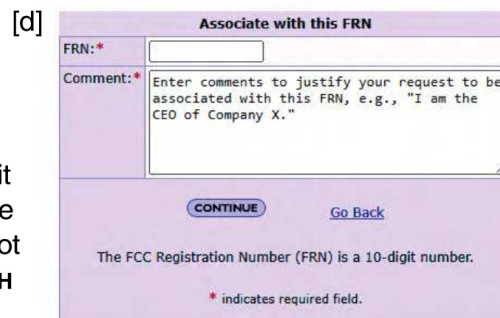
[d]

it
e
ot
н

Associate with this FRN

| FRN:* | |
|---|---|
| Comment:* | Enter comments to justify your request to be associated with this FRN, e.g., "I am the CEO of Company X." |

CONTINUE

Go Back

The FCC Registration Number (FRN) is a 10-digit number.

* indicates required field.